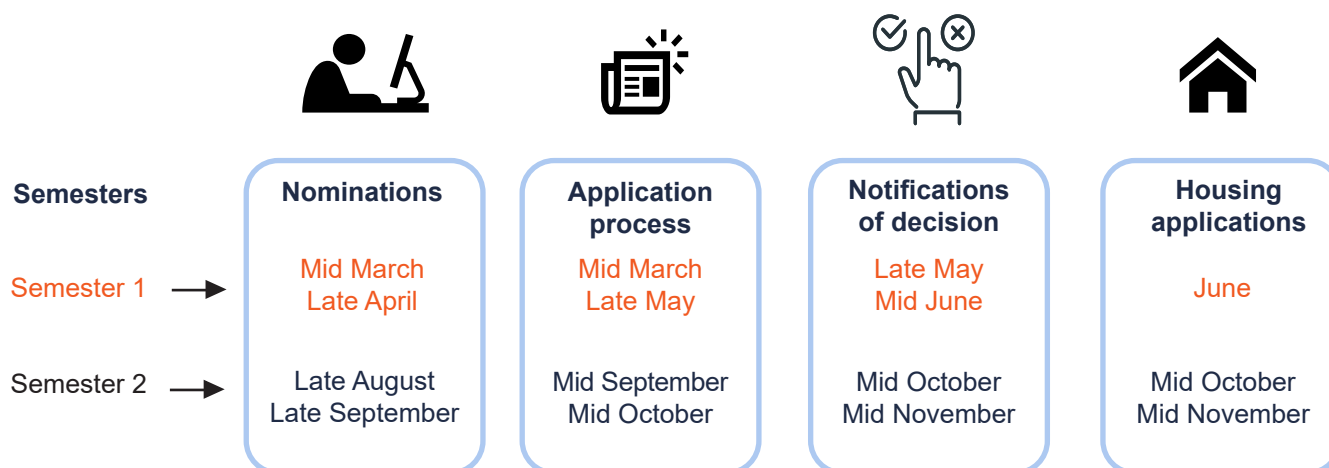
| Semesters | Nominations | Application process | Notifications of decision | Housing applications |
|---|---|---|---|---|
| Semester 1 | Mid March Late April | Mid March Late May | Late May Mid June | June |
| Semester 2 | Late August Late September | Mid September Mid October | Mid October Mid November | Mid October Mid November |